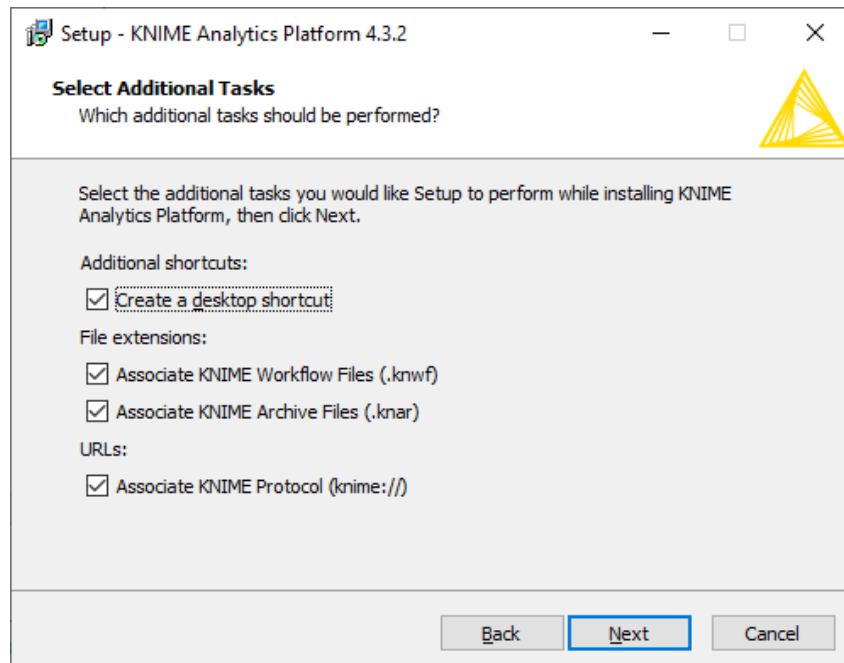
Setup - KNIME Analytics Platform 4.3.2

Select Additional Tasks
Which additional tasks should be performed?

Select the additional tasks you would like Setup to perform while installing KNIME Analytics Platform, then click Next.

Additional shortcuts:

☑ Create a desktop shortcut

File extensions:

☑ Associate KNIME Workflow Files (.knwf)

☑ Associate KNIME Archive Files (.knar)

URLs:

☑ Associate KNIME Protocol (knime://)

Back | Next | Cancel